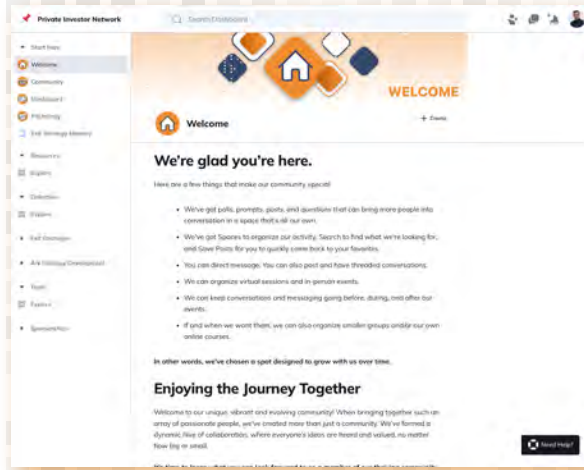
Private Investor Network

Search Community

Start Here

Welcome

Community

Dashboard

Pitching

Exit Strategy Mastery

Resources

Explore

Directory

Explore

Exit Strategies

Ask Strategy Development

Team

Explore

Sponsorships

WELCOME

Welcome

+ Events

We're glad you're here.

Here are a few things that make our community special:

• We've got polls, prompts, posts, and questions that can bring more people into conversation in a space that's all our own.

• We've got Spaces to organize our activity. Search to find what we're looking for, and Save Posts for you to quickly come back to your favorites.

• You can direct message. You can also post and have threaded conversations.

• We can organize virtual sessions and in-person events.

• We can keep conversations and messaging going before, during, and after our events.

• If and when we want them, we can also organize smaller groups and/or our own online courses.

In other words, we've chosen a spot designed to grow with us over time.

Enjoying the Journey Together

Welcome to our unique, vibrant and evolving community! When bringing together such an array of passionate people, we've created more than just a community. We've formed a dynamic hive of collaboration, where everyone's ideas are heard and valued, no matter how big or small.

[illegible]

Need Help?